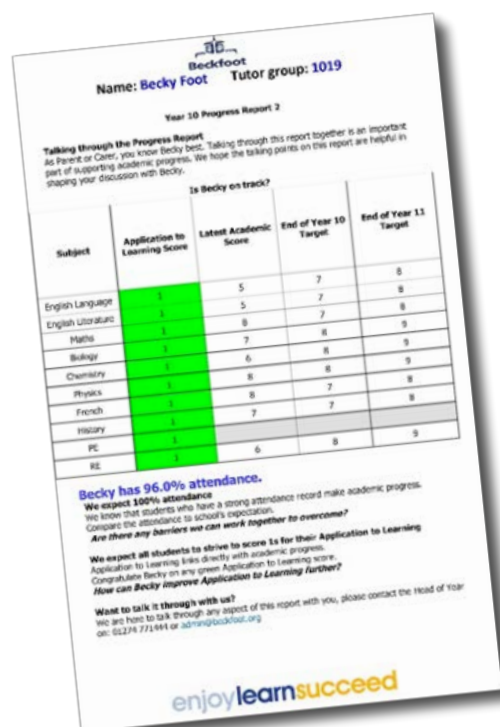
Beckfoot

Name: Becky Foot Tutor group: 1019

Year 10 Progress Report 2

Talking through the Progress Report
As Parent or Carer, you know Becky best. Talking through this report together is an important part of supporting academic progress. We hope the talking points on this report are helpful in shaping your discussion with Becky.

Is Becky on track?

| Subject | Application to Learning Score | Latest Academic Score | End of Year 10 Target | End of Year 11 Target |
|---|---|---|---|---|
| English Language | 1 | 5 | 7 | 8 |
| English Literature | 1 | 5 | 7 | 8 |
| Maths | 1 | 8 | 7 | 8 |
| Biology | 1 | 7 | 8 | 9 |
| Chemistry | 1 | 6 | 8 | 9 |
| Physics | 1 | 8 | 8 | 9 |
| French | 1 | 8 | 7 | 8 |
| History | 1 | 7 | 7 | 8 |
| PE | 1 | | | |
| RE | 1 | 6 | 8 | 9 |

Becky has 96.0% attendance.
We expect 100% attendance
We know that students who have a strong attendance record make academic progress.
Compare the attendance to school's expectation.
Are there any barriers we can work together to overcome?

We expect all students to strive to score 1s for their Application to Learning
Application to Learning links directly with academic progress.
Congratulate Becky on any green Application to Learning score.
How can Becky improve Application to Learning further?

Want to talk it through with us?
We are here to talk through any aspect of this report with you, please contact the Head of Year on: 01274 771444 or admin@beckfoot.org

enjoylearnsucceed